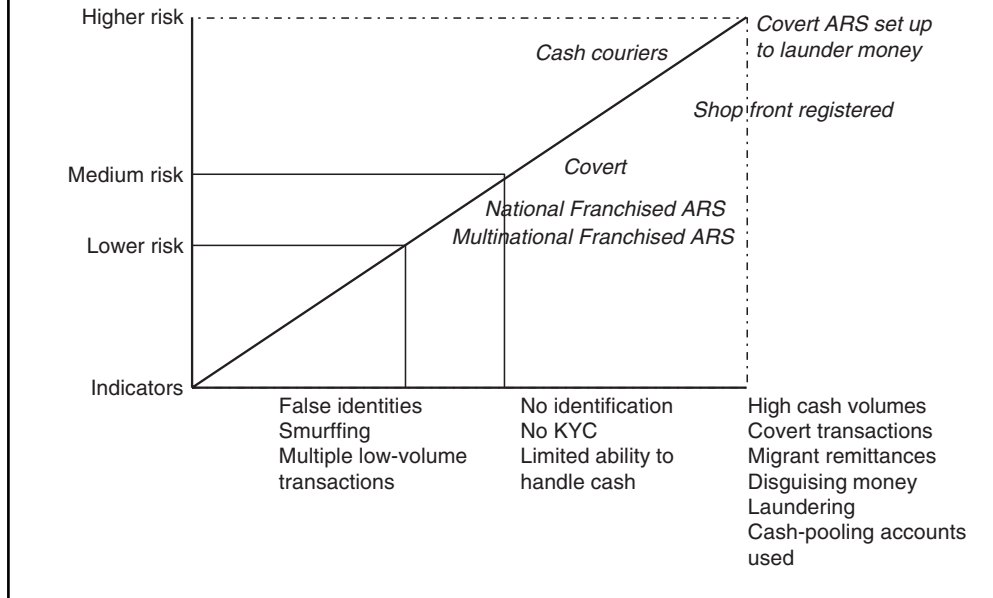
Higher risk

Covert ARS set up to launder money

Cash couriers

Shop front registered

Medium risk

Covert

National Franchised ARS
Multinational Franchised ARS

Lower risk

Indicators

False identities
Smurffing
Multiple low-volume transactions

No identification
No KYC
Limited ability to handle cash

High cash volumes
Covert transactions
Migrant remittances
Disguising money
Laundering
Cash-pooling accounts used